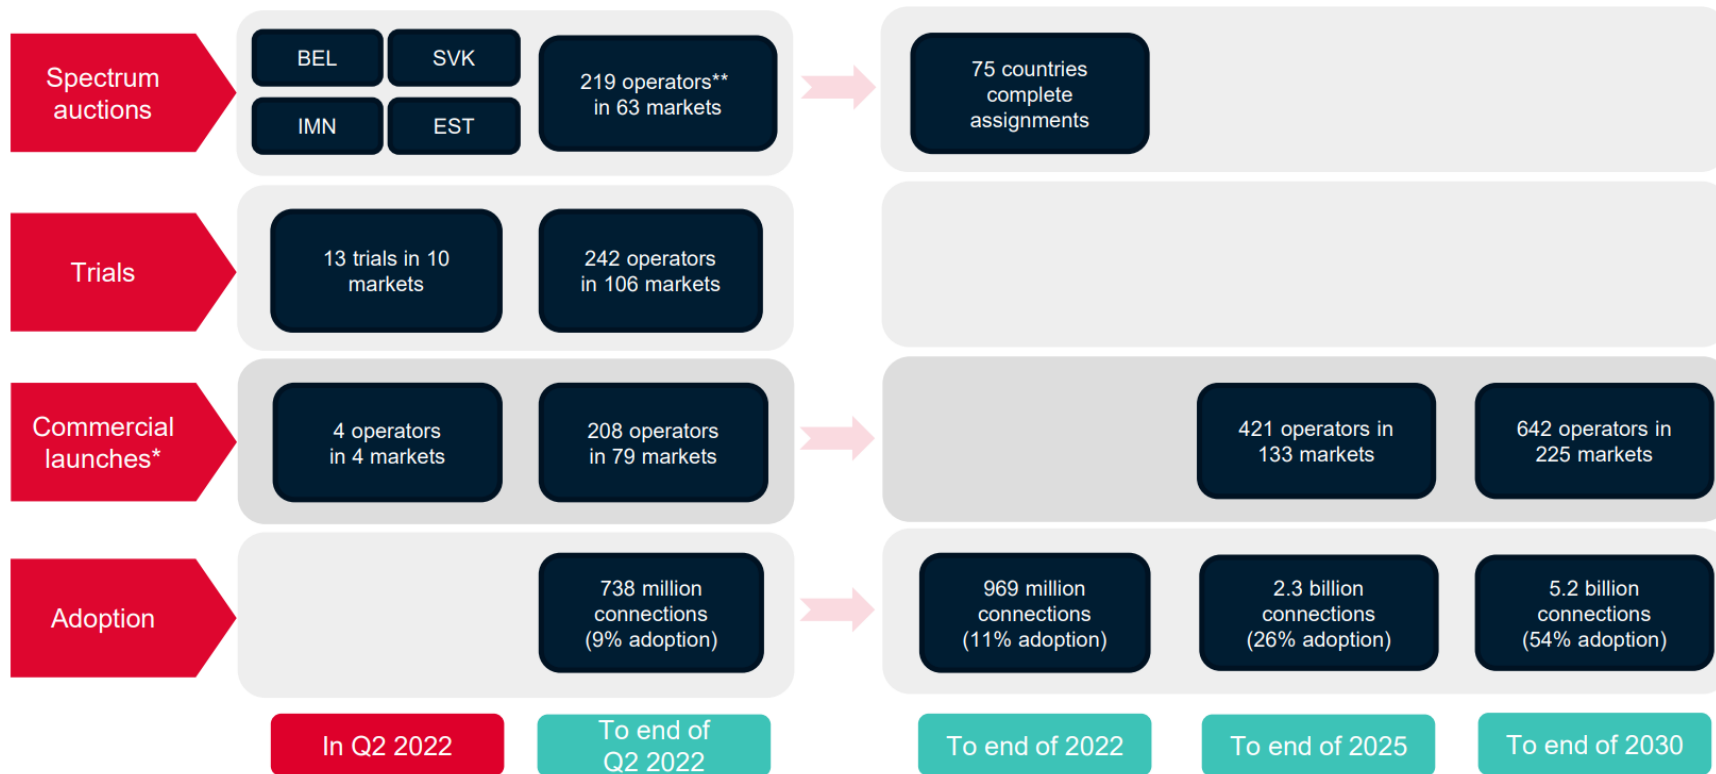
Spectrum auctions

BEL

SVK

IMN

EST

219 operators** in 63 markets

75 countries complete assignments

Trials

13 trials in 10 markets

242 operators in 106 markets

Commercial launches*

4 operators in 4 markets

208 operators in 79 markets

421 operators in 133 markets

642 operators in 225 markets

Adoption

738 million connections (9% adoption)

969 million connections (11% adoption)

2.3 billion connections (26% adoption)

5.2 billion connections (54% adoption)

In Q2 2022

To end of Q2 2022

To end of 2022

To end of 2025

To end of 2030